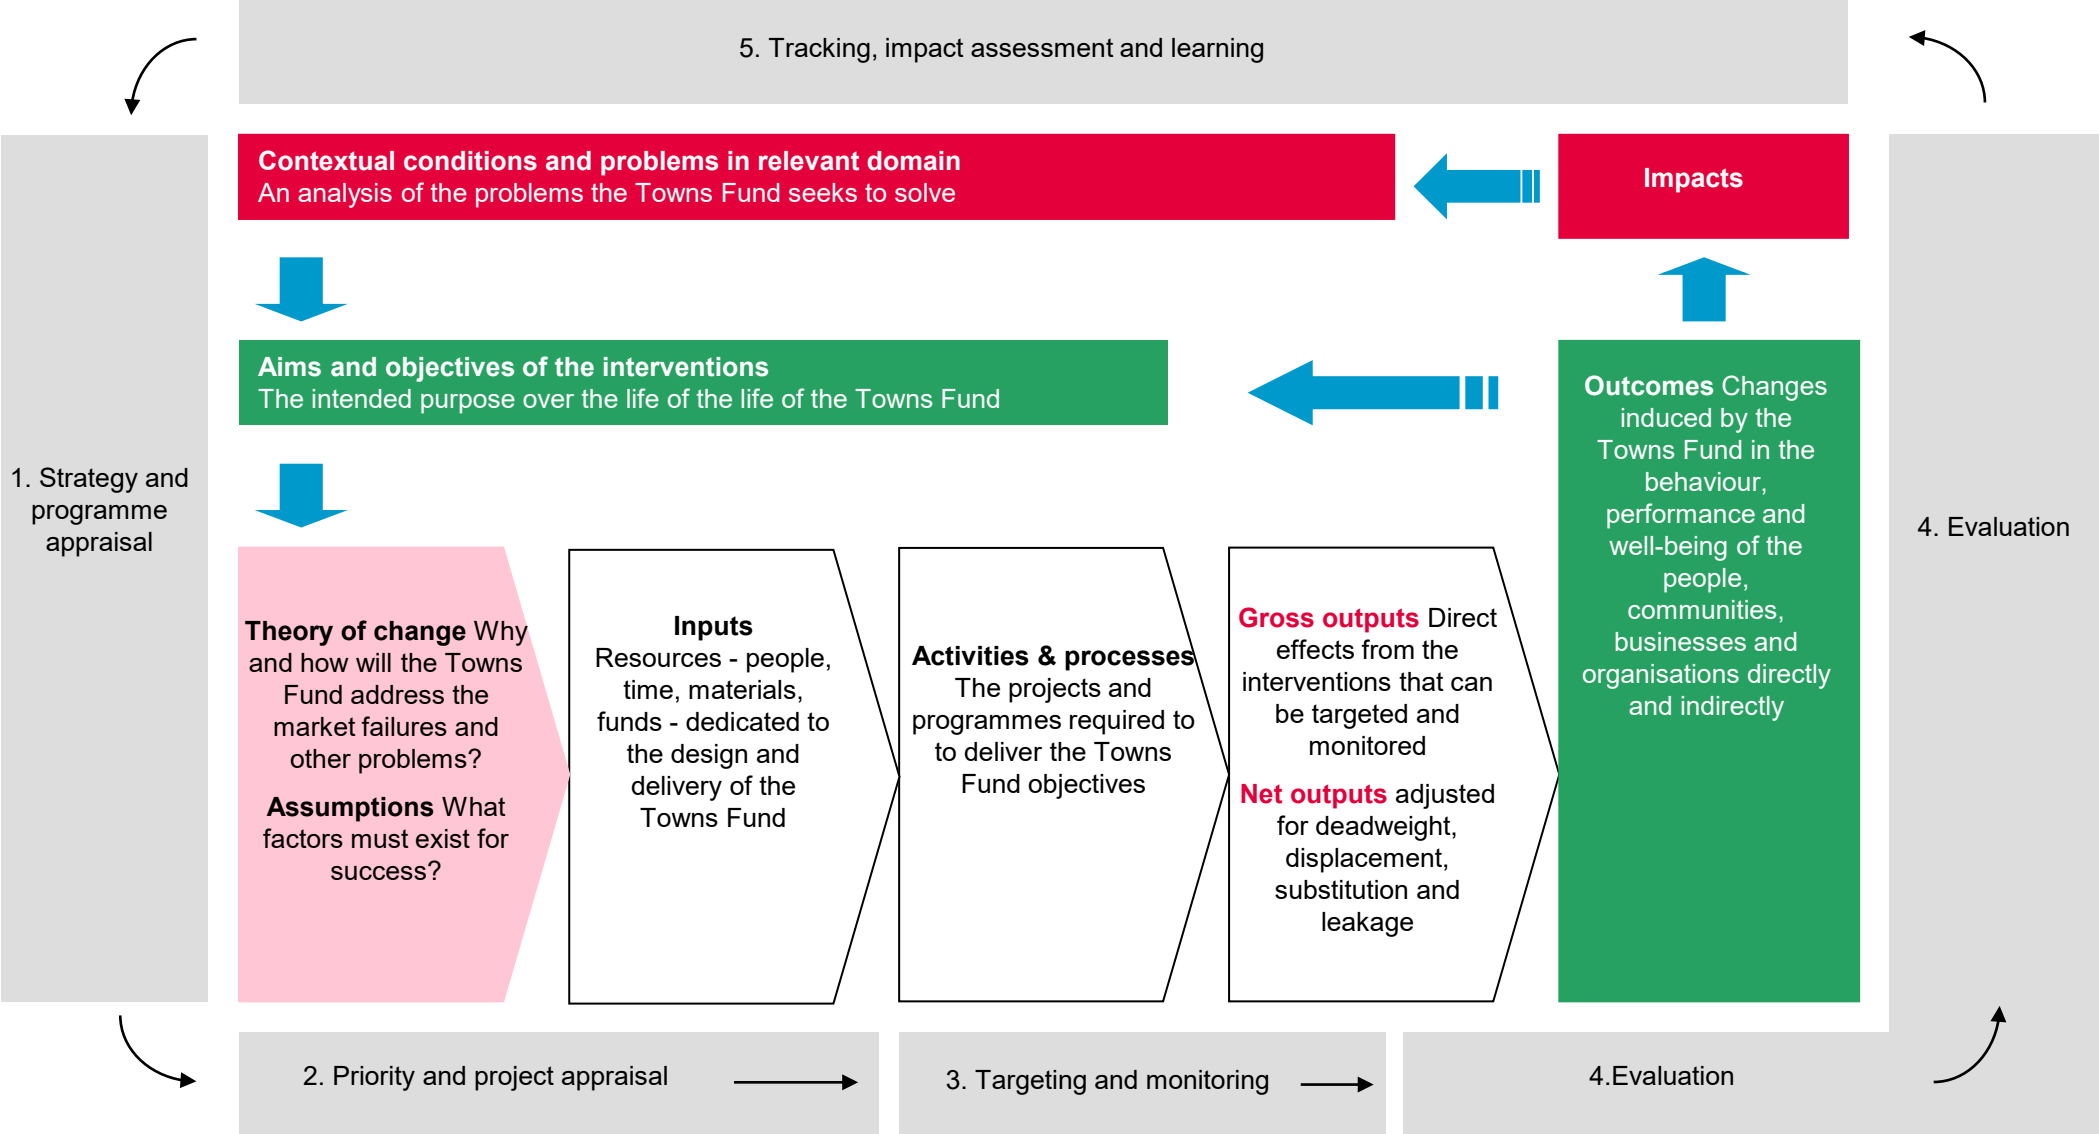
5. Tracking, impact assessment and learning

Contextual conditions and problems in relevant domain
An analysis of the problems the Towns Fund seeks to solve

Impacts

Aims and objectives of the interventions
The intended purpose over the life of the life of the Towns Fund

Outcomes Changes induced by the Towns Fund in the behaviour, performance and well-being of the people, communities, businesses and organisations directly and indirectly

1. Strategy and programme appraisal

4. Evaluation

Theory of change Why and how will the Towns Fund address the market failures and other problems?

Assumptions What factors must exist for success?

Inputs
Resources - people, time, materials, funds - dedicated to the design and delivery of the Towns Fund

Activities & processes
The projects and programmes required to to deliver the Towns Fund objectives

Gross outputs Direct effects from the interventions that can be targeted and monitored

Net outputs adjusted for deadweight, displacement, substitution and leakage

2. Priority and project appraisal

3. Targeting and monitoring

4.Evaluation